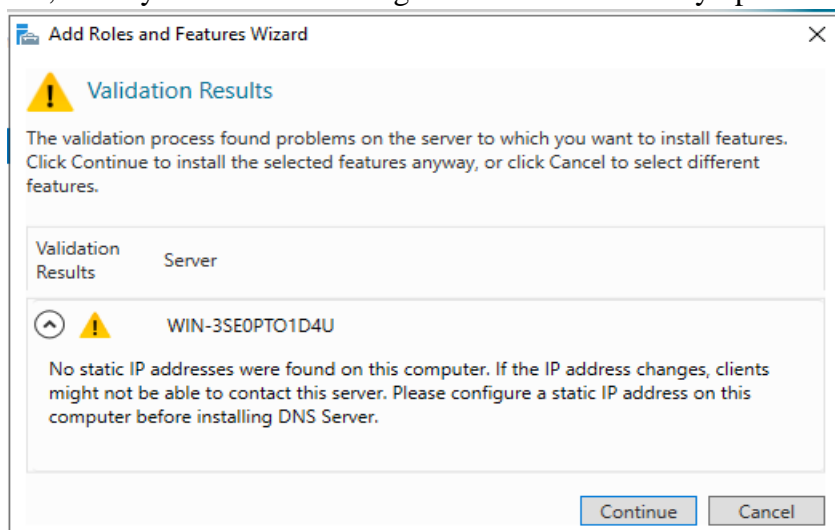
Add Roles and Features Wizard

Validation Results

The validation process found problems on the server to which you want to install features. Click Continue to install the selected features anyway, or click Cancel to select different features.

| Validation Results | Server |
|---|---|
| | WIN-3SE0PTO1D4U |

No static IP addresses were found on this computer. If the IP address changes, clients might not be able to contact this server. Please configure a static IP address on this computer before installing DNS Server.

Continue Cancel